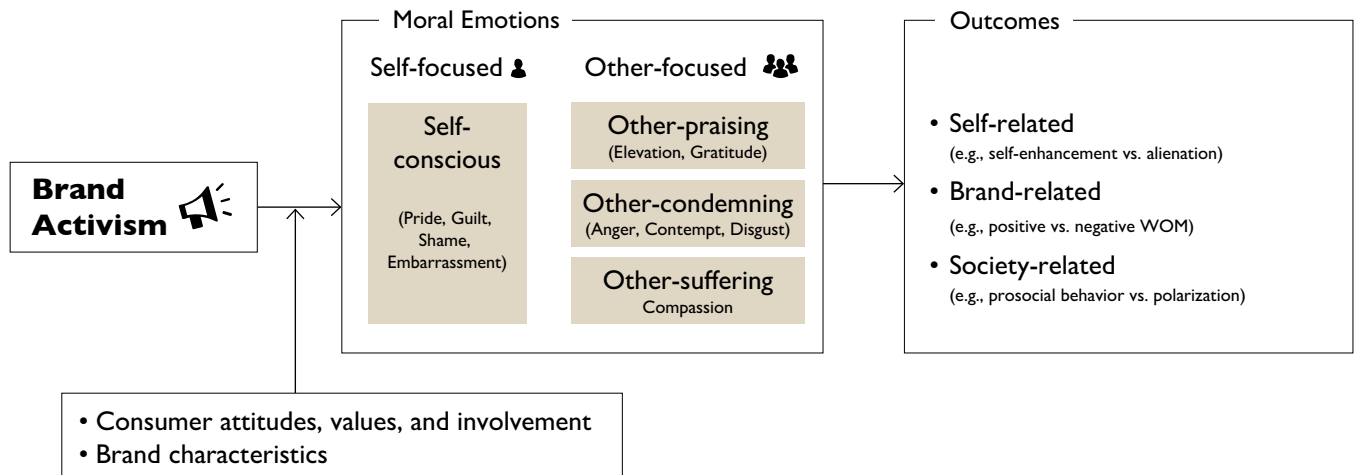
Brand Activism

Moral Emotions

Self-focused

Self-conscious

(Pride, Guilt, Shame, Embarrassment)

Other-focused

Other-praising
(Elevation, Gratitude)

Other-condemning
(Anger, Contempt, Disgust)

Other-suffering
Compassion

Outcomes

• Self-related
(e.g., self-enhancement vs. alienation)

• Brand-related
(e.g., positive vs. negative WOM)

• Society-related
(e.g., prosocial behavior vs. polarization)

• Consumer attitudes, values, and involvement
• Brand characteristics